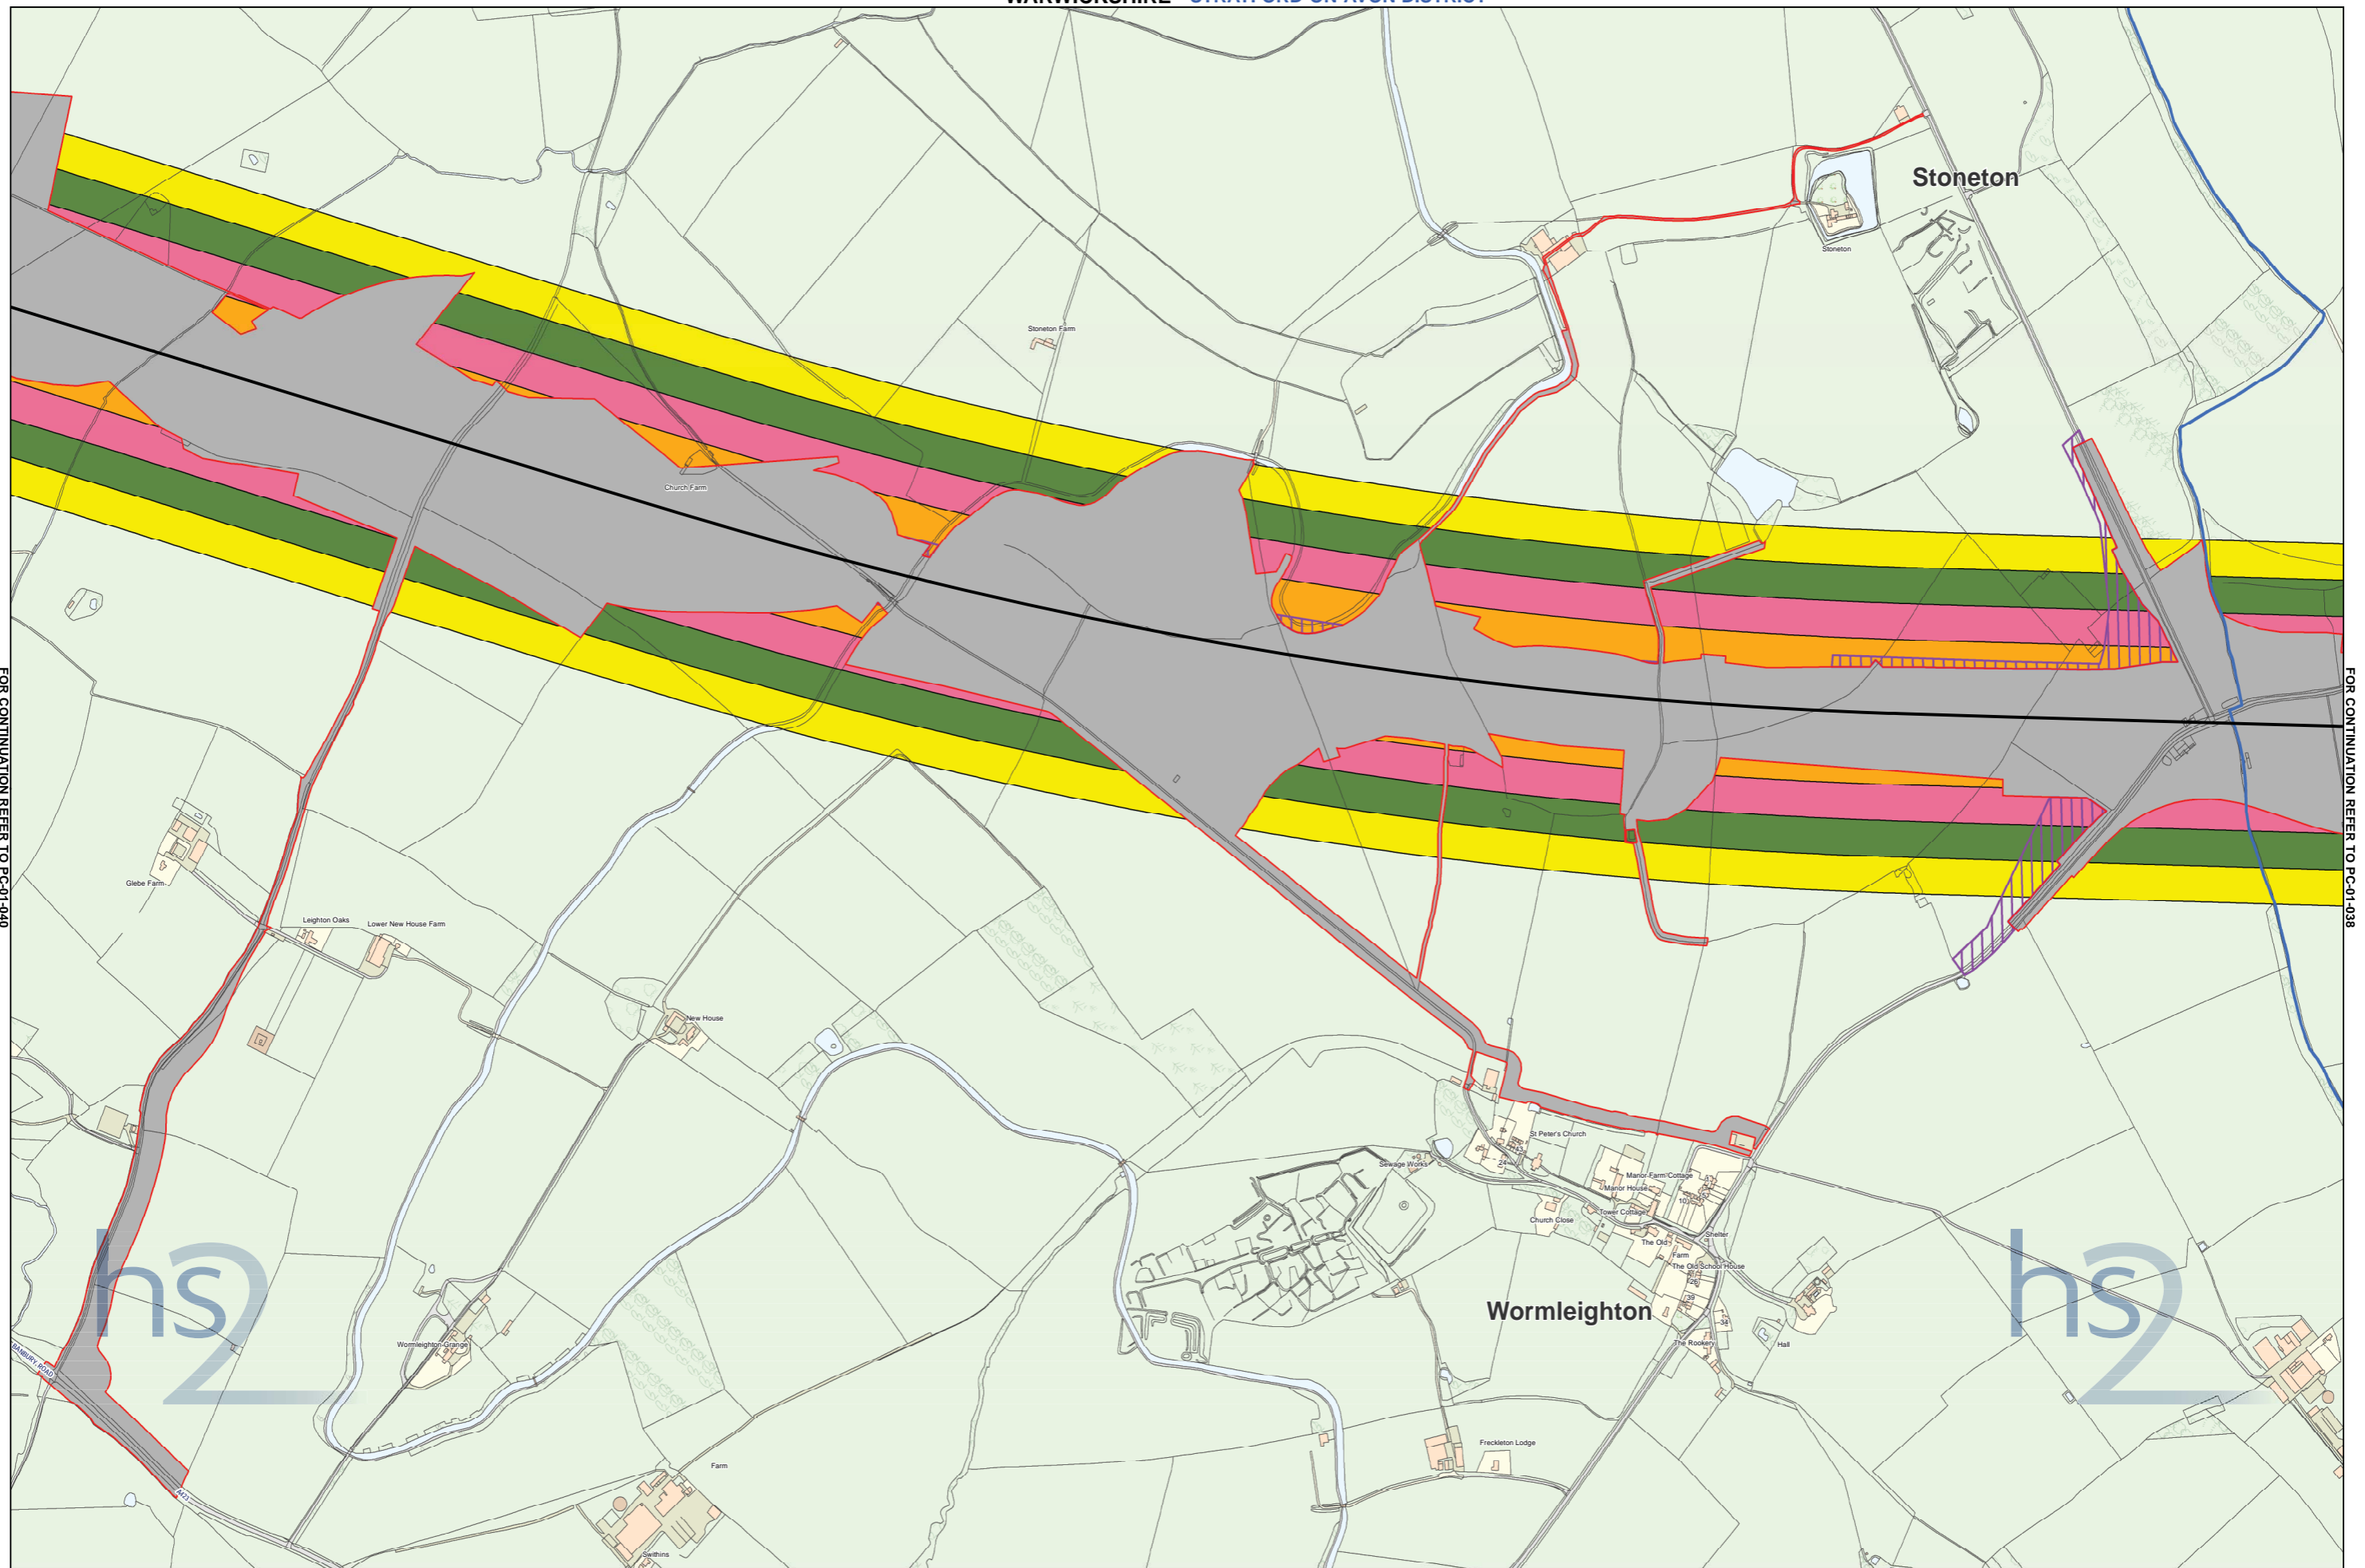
WARWICKSHIRE - STRATFORD ON AVON DISTRICT

Stoneton

Stoneton

Stoneton Farm

Church Farm

FOR CONTINUATION REFER TO PC-01-040

FOR CONTINUATION REFER TO PC-01-038

Glebe Farm

Leighton Oaks

Lower New House Farm

New House

St Peter's Church

Sewage Works

Manor Farm Cottage

Manor House

Tower Cottage

Church Close

The Old

Shelter

Farm

The Old School House

Wormleighton

The Rookery

Hall

Wormleighton Grange

BANBURY ROAD

A423

Freckleton Lodge

Farm

Swithins

hs2

hs2